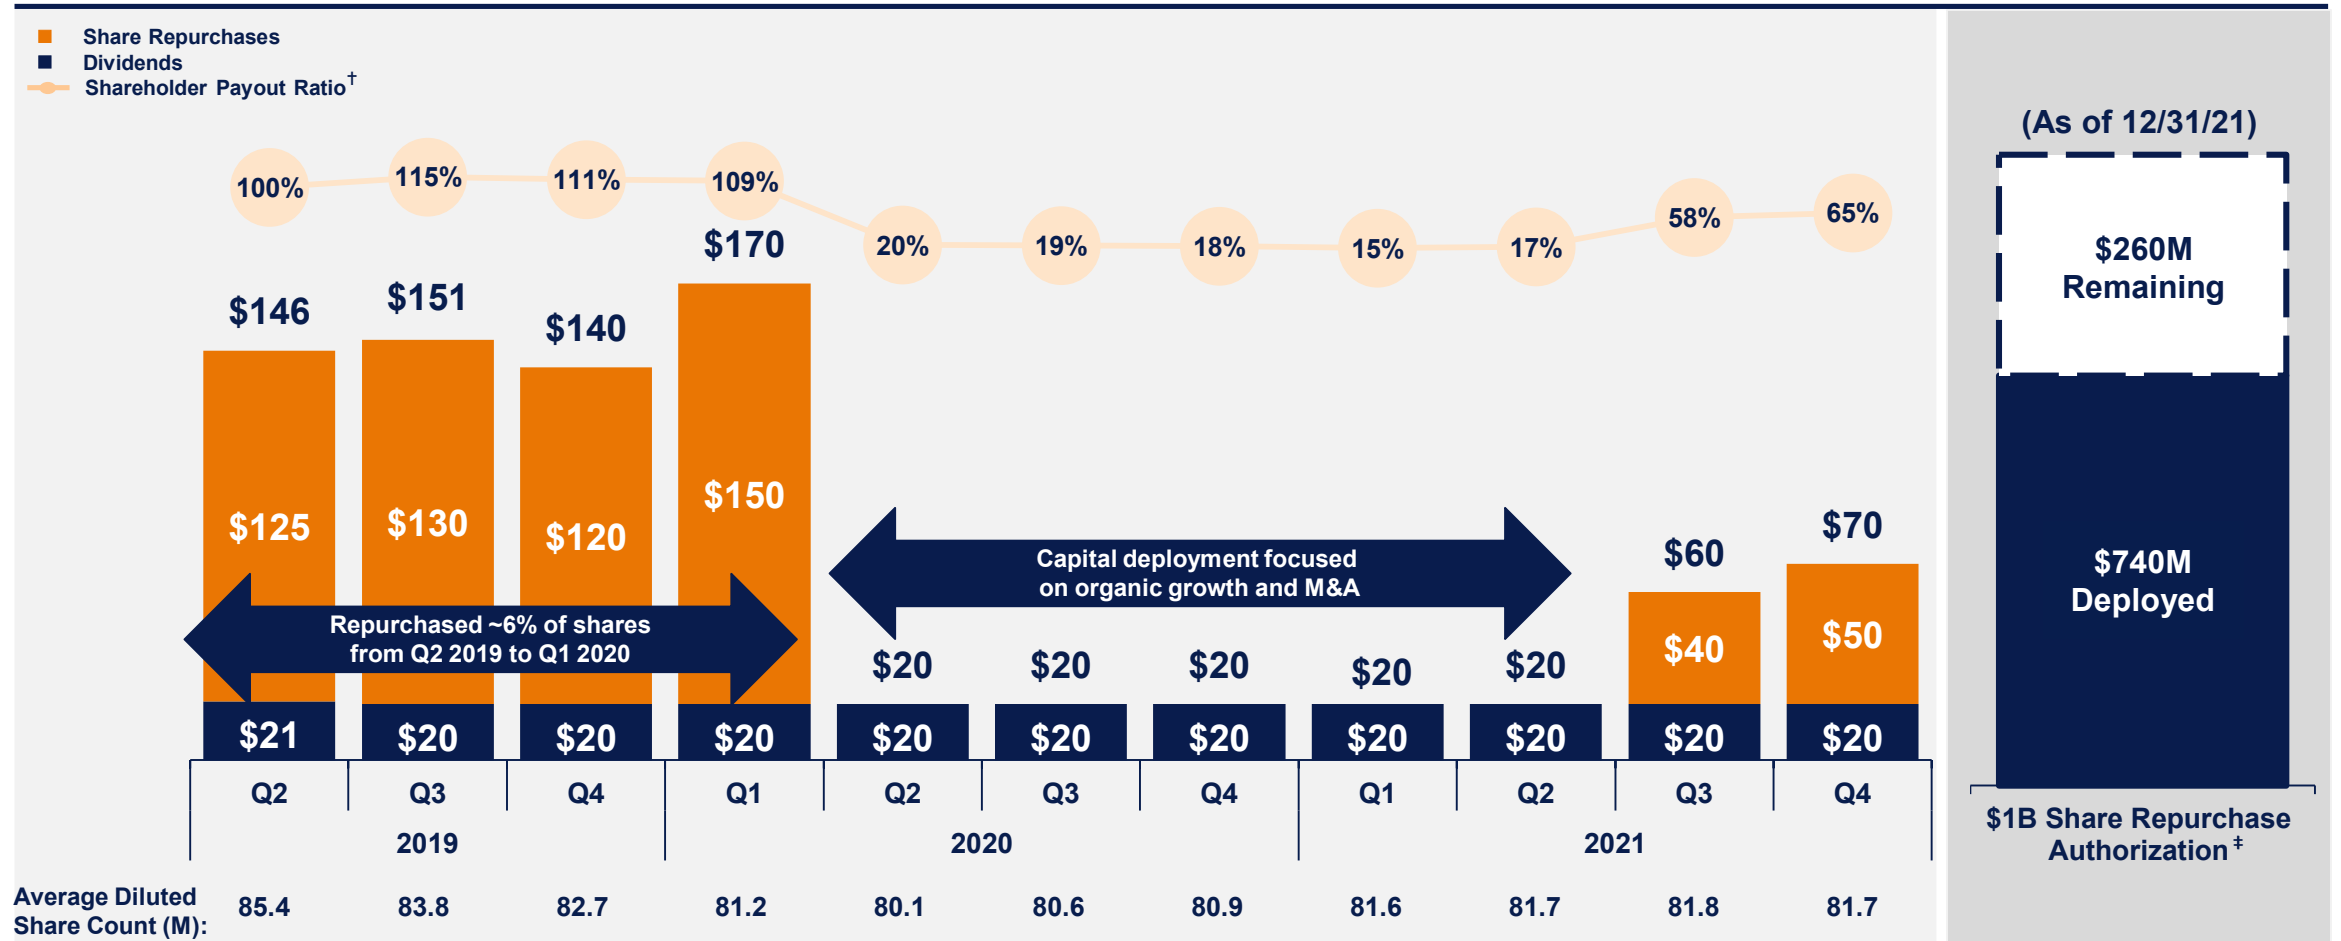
Share Repurchases
Dividends
Shareholder Payout Ratio$^{\dagger}$

100% 115% 111% 109% 20% 19% 18% 15% 17% 58% 65%

$146 $151 $140 $170

$125 $130 $120 $150

Repurchased ~6% of shares from Q2 2019 to Q1 2020

Capital deployment focused on organic growth and M&A

$60 $70

$40 $50

$20 $20 $20 $20 $20

$21 $20 $20 $20 $20 $20 $20 $20 $20 $20 $20

Q2 Q3 Q4 Q1 Q2 Q3 Q4 Q1 Q2 Q3 Q4

2019 2020 2021

Average Diluted Share Count (M): 85.4 83.8 82.7 81.2 80.1 80.6 80.9 81.6 81.7 81.8 81.7

(As of 12/31/21)

$260M Remaining

$740M Deployed

$1B Share Repurchase Authorization$^{\ddagger}$